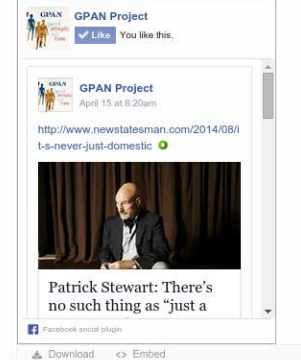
GPAN GPAN Project
Like You like this.

GPAN GPAN Project
April 15 at 8:20am

http://www.newstatesman.com/2014/08/it-s-never-just-domestic

Patrick Stewart: There's no such thing as "just a

Facebook social plugin

Download <> Embed